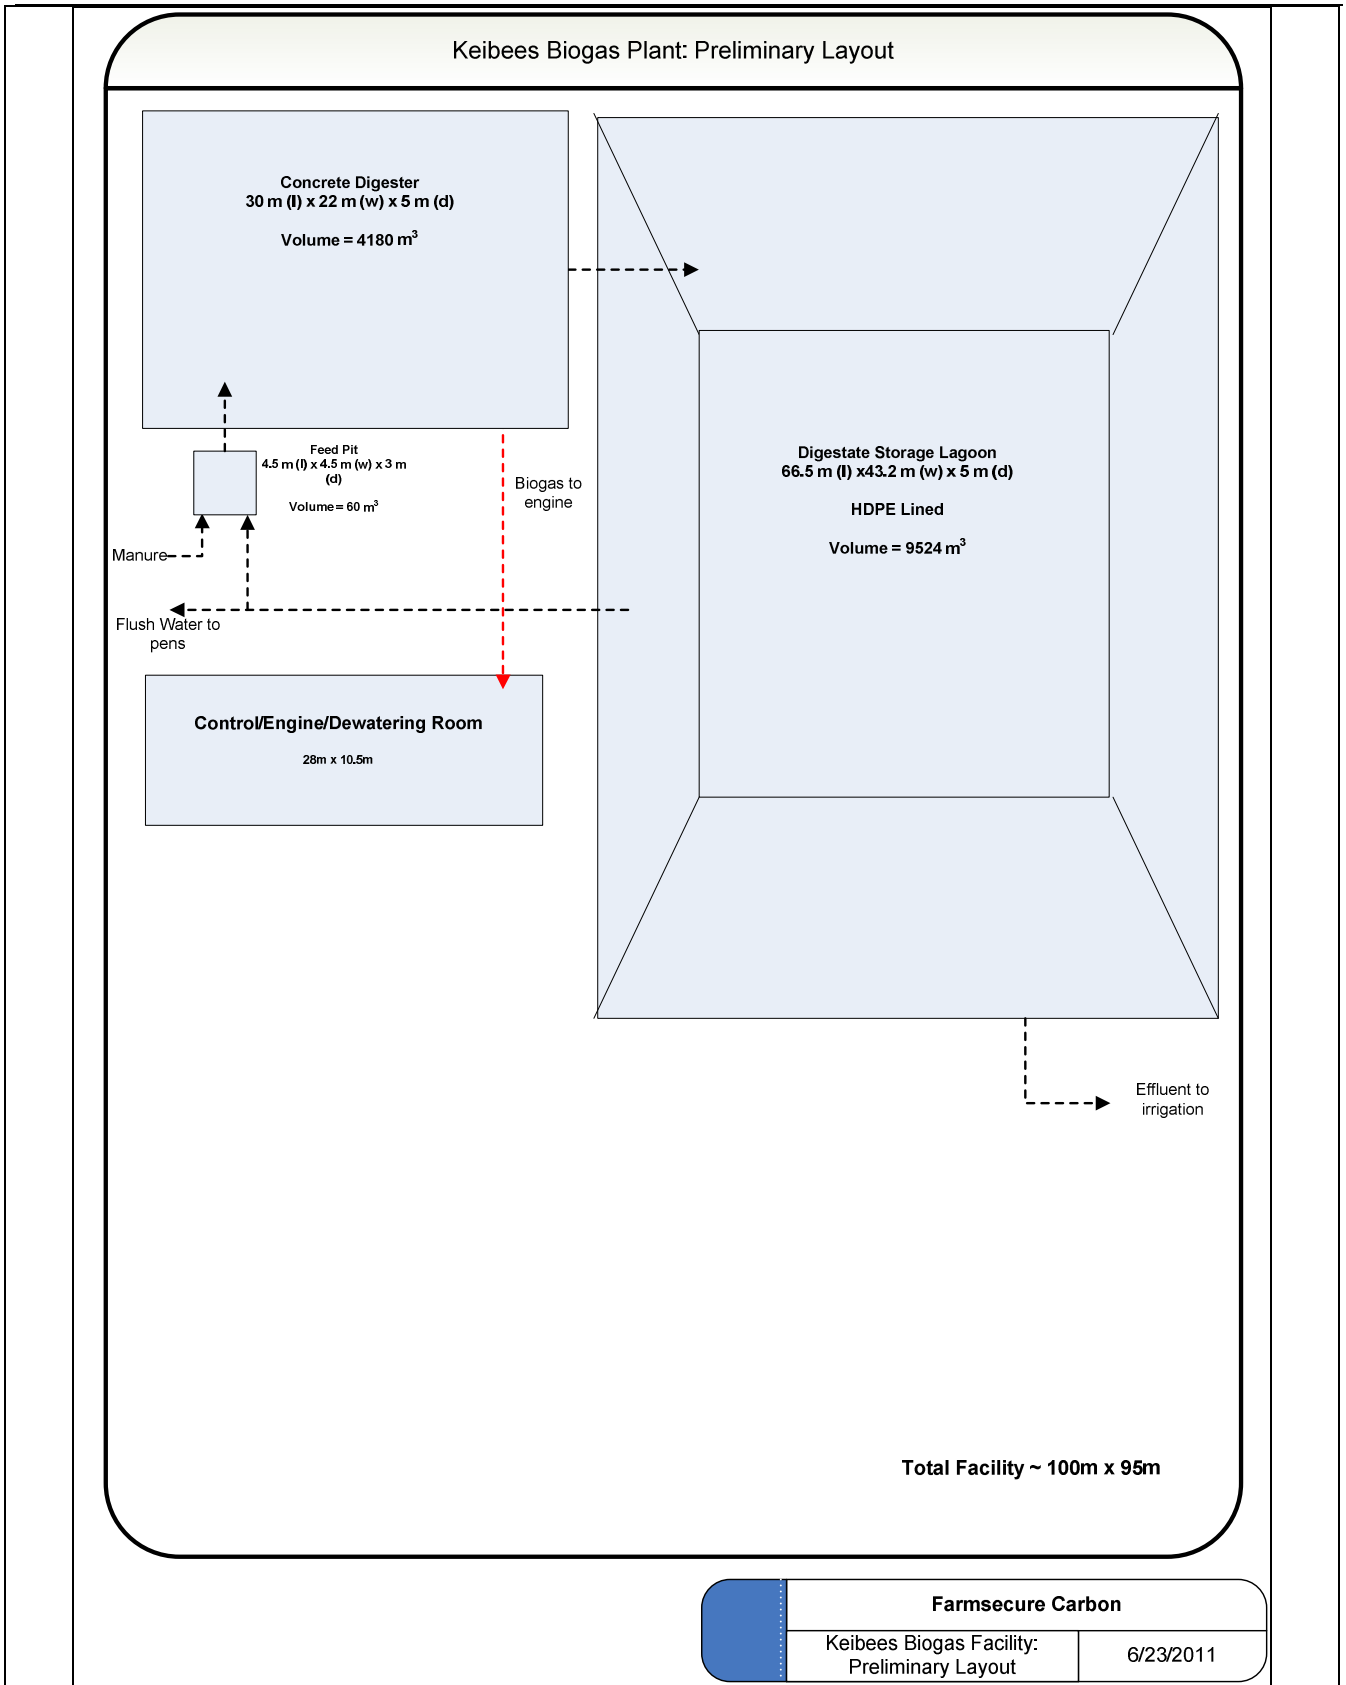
Keibees Biogas Plant: Preliminary Layout

Concrete Digester
30 m (l) x 22 m (w) x 5 m (d)

Volume = 4180 m$^3$

Feed Pit
4.5 m (l) x 4.5 m (w) x 3 m (d)

Volume = 60 m$^3$

Biogas to engine

Manure

Flush Water to pens

Digestate Storage Lagoon
66.5 m (l) x43.2 m (w) x 5 m (d)

HDPE Lined

Volume = 9524 m$^3$

Control/Engine/Dewatering Room

28m x 10.5m

Effluent to irrigation

Total Facility ~ 100m x 95m

Farmsecure Carbon

Keibees Biogas Facility: Preliminary Layout

6/23/2011